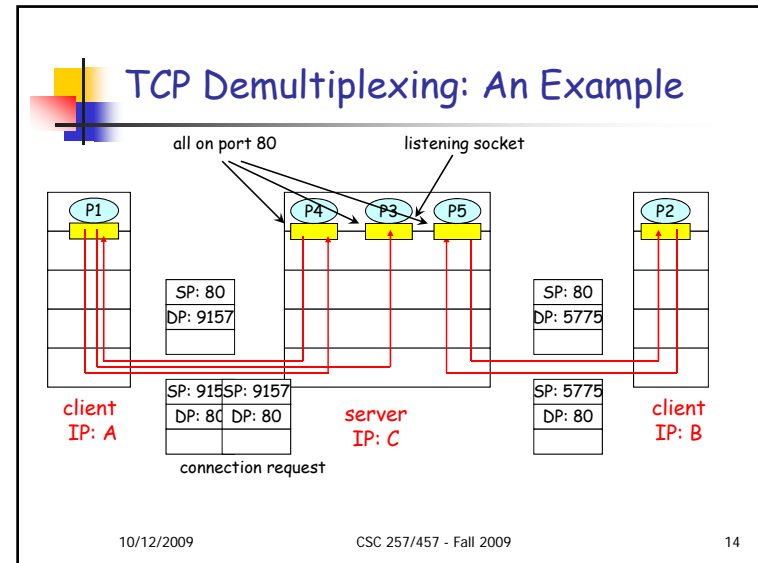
TCP Demultiplexing: An Example

all on port 80

listening socket

P1

P4

P3

P5

P2

SP: 80
DP: 9157

SP: 80
DP: 5775

SP: 915
DP: 80

SP: 9157
DP: 80

SP: 5775
DP: 80

client
IP: A

server
IP: C

client
IP: B

connection request

10/12/2009

CSC 257/457 - Fall 2009

14